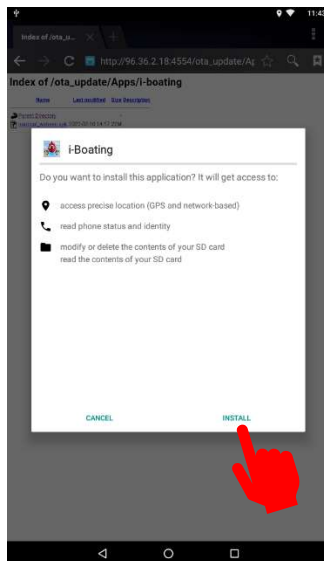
11:43

Index of /ota_u...

http://96.36.2.18:4554/ota_update/Ap

Index of /ota_update/Apps/i-boating

Name Last modified Size Description

Parent Directory

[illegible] 2020-09-08 14:17 20M

i-Boating

Do you want to install this application? It will get access to:

access precise location (GPS and network-based)

read phone status and identity

modify or delete the contents of your SD card
read the contents of your SD card

CANCEL

INSTALL